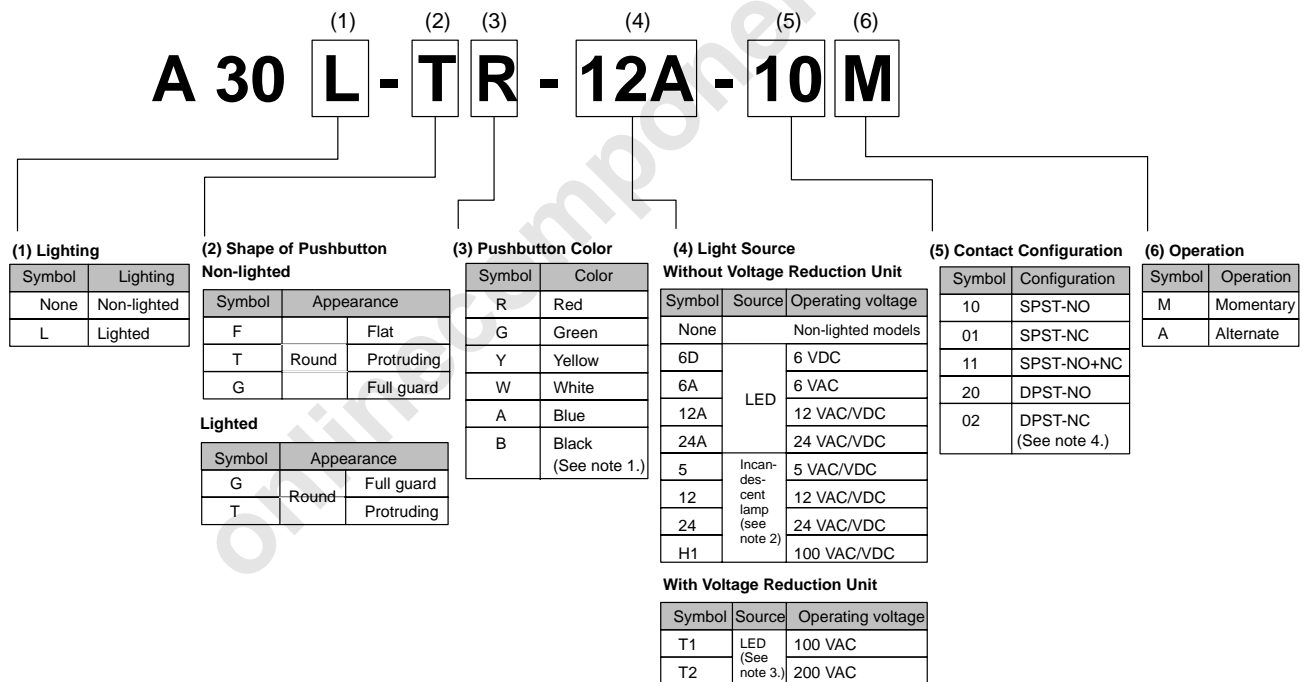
(1) (2) (3) (4) (5) (6)

A 30 L - T R - 12A - 10 M

onlinecomponents

(1) Lighting

| Symbol | Lighting |
|---|---|
| None | Non-lighted |
| L | Lighted |

(2) Shape of Pushbutton
Non-lighted

| Symbol | Appearance | |
|---|---|---|
| F | | Flat |
| T | Round | Protruding |
| G | | Full guard |

Lighted

| Symbol | Appearance | |
|---|---|---|
| G | Round | Full guard |
| T | | Protruding |

(3) Pushbutton Color

| Symbol | Color |
|---|---|
| R | Red |
| G | Green |
| Y | Yellow |
| W | White |
| A | Blue |
| B | Black (See note 1.) |

(4) Light Source
Without Voltage Reduction Unit

| Symbol | Source | Operating voltage |
|---|---|---|
| None | | Non-lighted models |
| 6D | LED | 6 VDC |
| 6A | | 6 VAC |
| 12A | | 12 VAC/VDC |
| 24A | | 24 VAC/VDC |
| 5 | Incandescent lamp (see note 2) | 5 VAC/VDC |
| 12 | | 12 VAC/VDC |
| 24 | | 24 VAC/VDC |
| H1 | | 100 VAC/VDC |

With Voltage Reduction Unit

| Symbol | Source | Operating voltage |
|---|---|---|
| T1 | LED (See note 3.) | 100 VAC |
| T2 | | 200 VAC |

(5) Contact Configuration

| Symbol | Configuration |
|---|---|
| 10 | SPST-NO |
| 01 | SPST-NC |
| 11 | SPST-NO+NC |
| 20 | DPST-NO |
| 02 | DPST-NC (See note 4.) |

(6) Operation

| Symbol | Operation |
|---|---|
| M | Momentary |
| A | Alternate |